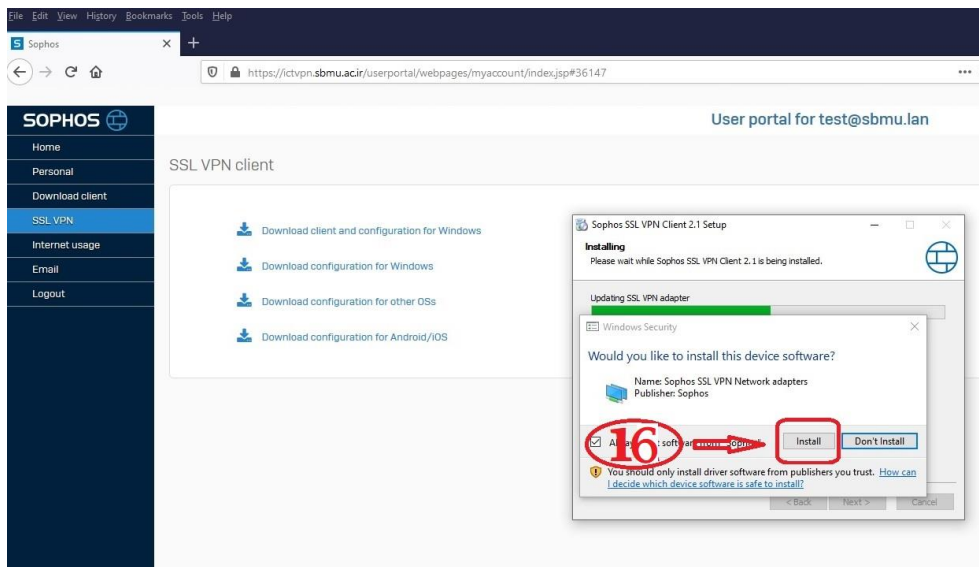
File Edit View History Bookmarks Tools Help

Sophos

https://ictvpn.sbmu.ac.ir/userportal/webpages/myaccount/index.jsp#36147

SOPHOS

User portal for test@sbmu.lan

Home
Personal
Download client
SSL VPN
Internet usage
Email
Logout

SSL VPN client

Download client and configuration for Windows

Download configuration for Windows

Download configuration for other OSs

Download configuration for Android/iOS

Sophos SSL VPN Client 2.1 Setup

Installing
Please wait while Sophos SSL VPN Client 2.1 is being installed.

Updating SSL VPN adapter

Windows Security

Would you like to install this device software?

Name: Sophos SSL VPN Network adapters
Publisher: Sophos

Al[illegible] software from "Sophos"

16

Install

Don't Install

You should only install driver software from publishers you trust. How can I decide which device software is safe to install?

< Back Next > Cancel